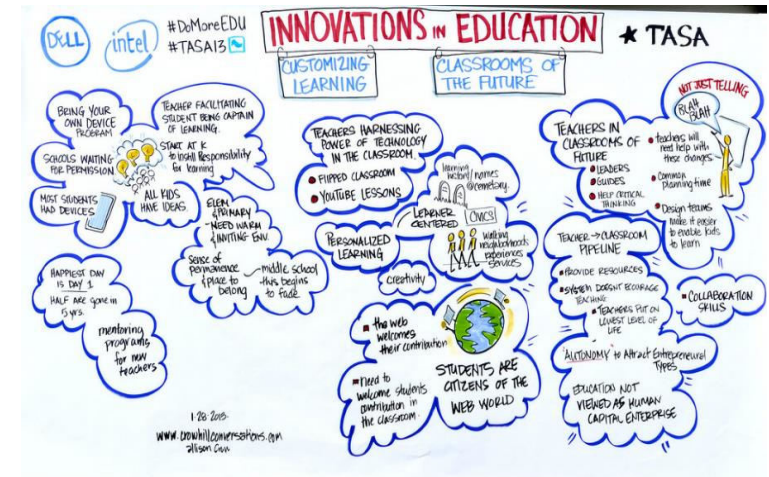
DELL intel #DoMoreEDU #TASA13

INNOVATIONS IN EDUCATION

★ TASA

CUSTOMIZING LEARNING

CLASSROOMS OF THE FUTURE

BEING YOUR OWN DEVICE PROGRAM

SCHOOLS WAITING FOR PERMISSION

MOST STUDENTS HAD DEVICES

TEACHER FACILITATING STUDENT BEING CAPTAIN OF LEARNING

START AT K to instill responsibility for learning

ALL KIDS HAVE IDEAS.

ELEM & PRIMARY - NEED WARM & INVITING ENV.

Sense of permanence & place to belong

middle school this begins to fade

HAPPIEST DAY IS DAY 1

HALF are gone in 5 yrs.

mentoring programs for new teachers

TEACHERS HARNESSING POWER OF TECHNOLOGY IN THE CLASSROOM.

FLIPPED CLASSROOM

YOUTUBE LESSONS

learning history/names @cemetery.

LEARNER CENTERED

CIVICS

PERSONALIZED LEARNING

creativity

walking neighborhoods experiences services

the web welcomes their contribution

need to welcome students contribution in the classroom

STUDENTS ARE CITIZENS OF THE WEB WORLD

TEACHERS IN CLASSROOMS OF FUTURE

LEADERS

GUIDES

HELP CRITICAL THINKING

NOT JUST TELLING

BLAH BLAH

teachers will need help with these changes.

Common planning time

Design teams make it easier to enable kids to learn

TEACHER → CLASSROOM PIPELINE

PROVIDE RESOURCES

SYSTEM DOESNT ENCOURAGE TEACHING

TEACHERS PUT ON LOWEST LEVEL OF LIFE

COLLABORATION SKILLS

"AUTONOMY" to Attract Entrepreneurial Types

EDUCATION NOT VIEWED AS HUMAN CAPITAL ENTERPRISE

1-28-2013

www.brownhillconversations.com

Allison Crow